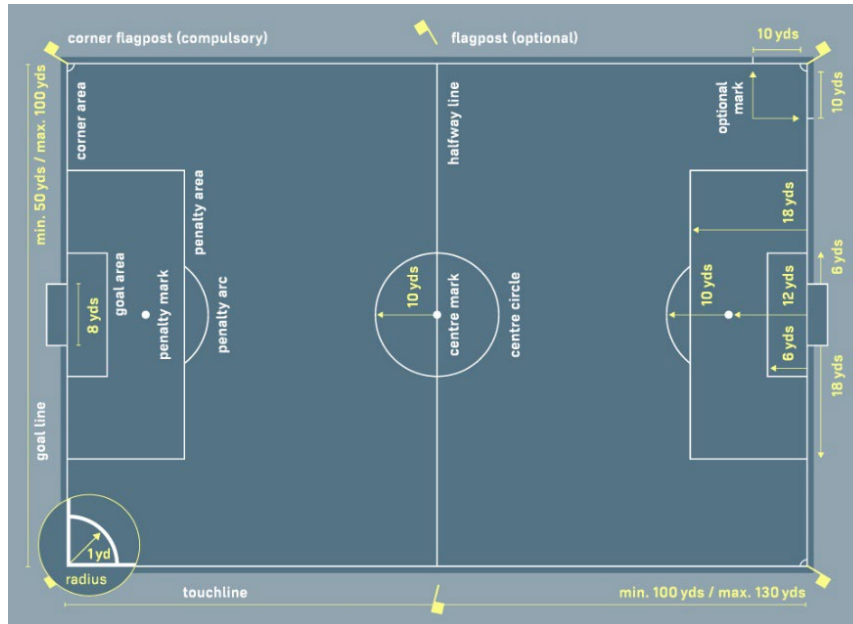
corner flagpost (compulsory)

flagpost (optional)

10 yds

10 yds

optional mark

min. 50 yds / max. 100 yds

corner area

halfway line

penalty area

goal area

penalty mark

penalty arc

8 yds

10 yds

centre mark

centre circle

18 yds

6 yds

10 yds

12 yds

6 yds

18 yds

goal line

1 yd

radius

touchline

min. 100 yds / max. 130 yds